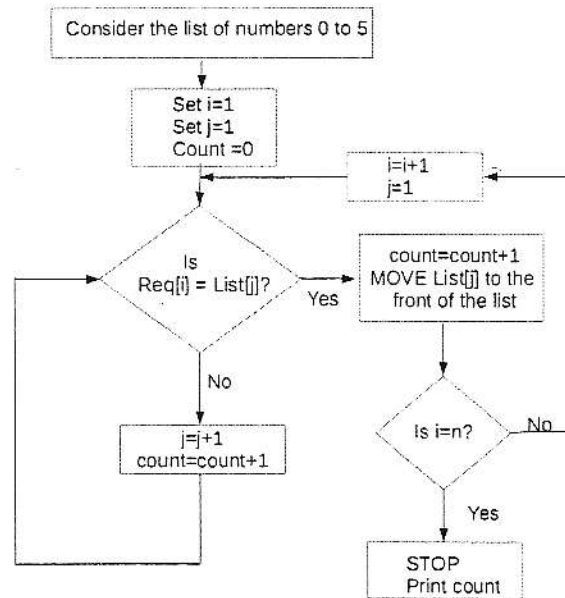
Consider the list of numbers 0 to 5

Set i=1
Set j=1
Count =0

i=i+1
j=1

Is
Req[i] = List[j]?

Yes

count=count+1
MOVE List[j] to the front of the list

No

j=j+1
count=count+1

Is i=n?

No

Yes

STOP
Print count